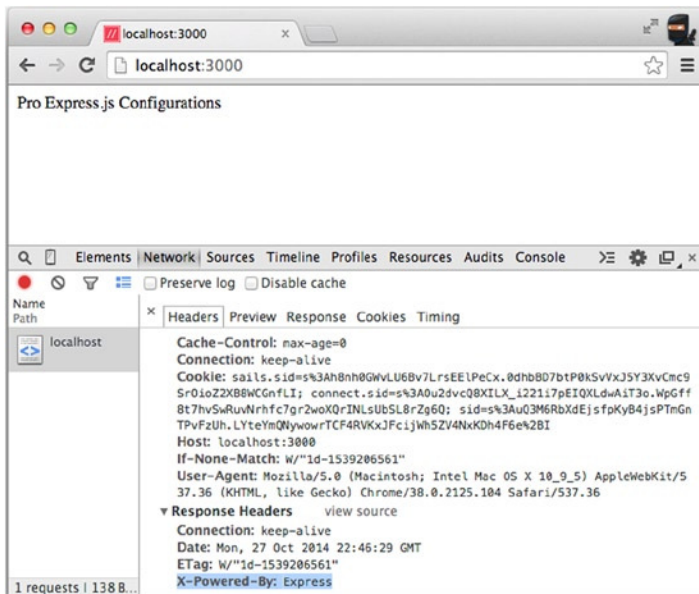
localhost:3000

localhost:3000

Pro Express.js Configurations

Elements Network Sources Timeline Profiles Resources Audits Console

Preserve log Disable cache

Name
Path

localhost

Headers Preview Response Cookies Timing

Cache-Control: max-age=0
Connection: keep-alive
Cookie: sails.sid=s%3Ah8nh0GWvLU6Bv7LrsEElPeCx.0dhbBD7btP0kSvVxJ5Y3XvCmc9Sr0ioZ2XB8WCGnfLI; connect.sid=s%3A0u2dvcQ8XILX_i221i7pEIQXLdwAiT3o.WpGff8t7hvSwRuvNrhfc7gr2woXQrINLsUbSL8rZg6Q; sid=s%3AuQ3M6RbXdEjsfpKyB4jsPTmGnTPvFzUh.LYteYmQNywowrTCF4RVKxJFcijWh5ZV4NxKDh4F6e%2BI
Host: localhost:3000
If-None-Match: W/"1d-1539206561"
User-Agent: Mozilla/5.0 (Macintosh; Intel Mac OS X 10_9_5) AppleWebKit/537.36 (KHTML, like Gecko) Chrome/38.0.2125.104 Safari/537.36
▾Response Headers view source
Connection: keep-alive
Date: Mon, 27 Oct 2014 22:46:29 GMT
ETag: W/"1d-1539206561"
X-Powered-By: Express

1 requests | 138 B...